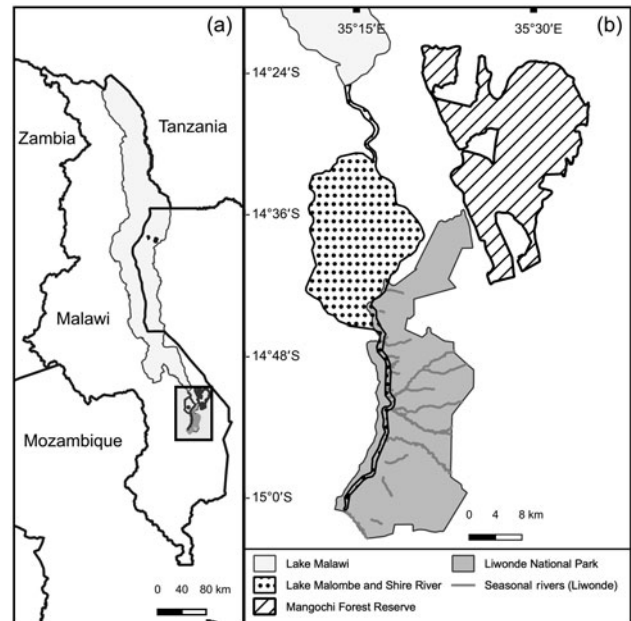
(a)

Zambia

Tanzania

Malawi

Mozambique

0 40 80 km

(b)

35°15'E

35°30'E

14°24'S

14°36'S

14°48'S

15°0'S

0 4 8 km

Lake Malawi

Lake Malombe and Shire River

Mangochi Forest Reserve

Liwonde National Park

Seasonal rivers (Liwonde)